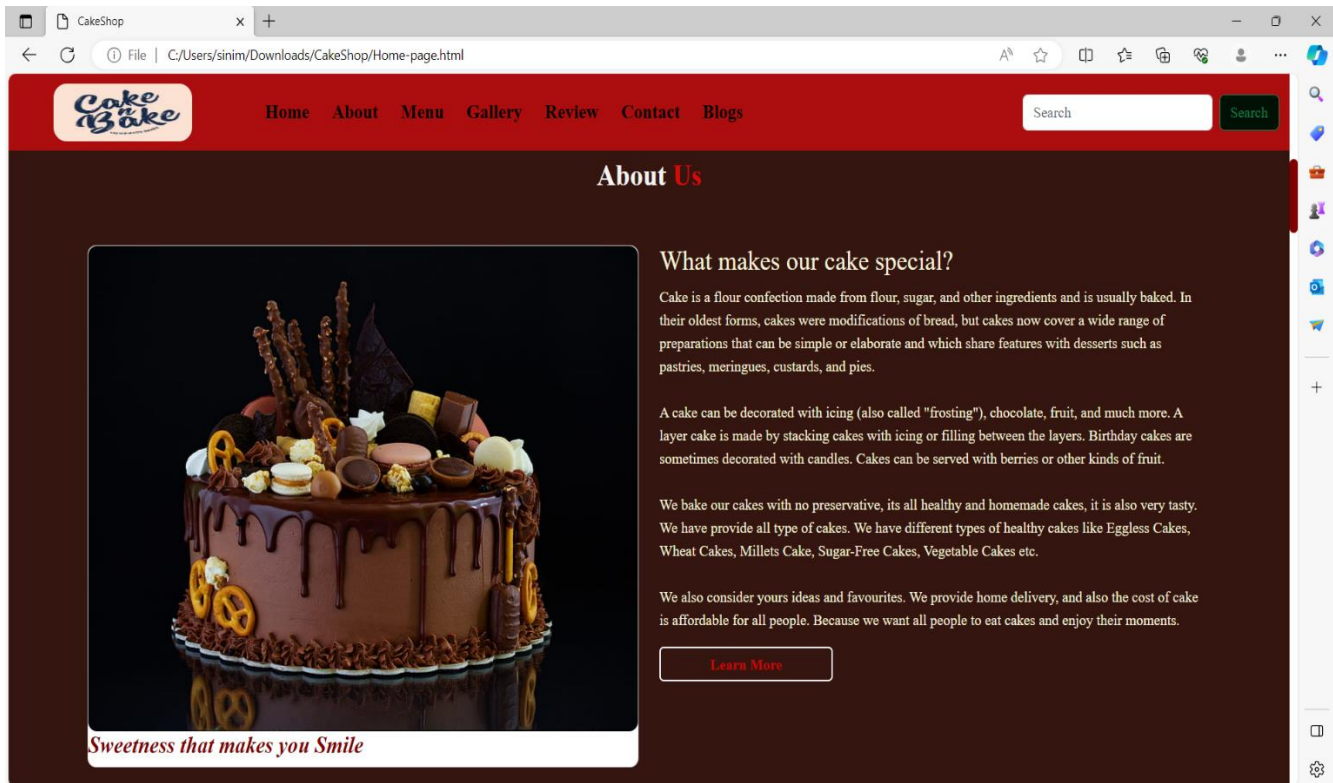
CakeShop

File | C:/Users/sinim/Downloads/CakeShop/Home-page.html

Cake n Bake

Home About Menu Gallery Review Contact Blogs

Search Search

About Us

What makes our cake special?

Cake is a flour confection made from flour, sugar, and other ingredients and is usually baked. In their oldest forms, cakes were modifications of bread, but cakes now cover a wide range of preparations that can be simple or elaborate and which share features with desserts such as pastries, meringues, custards, and pies.

A cake can be decorated with icing (also called "frosting"), chocolate, fruit, and much more. A layer cake is made by stacking cakes with icing or filling between the layers. Birthday cakes are sometimes decorated with candles. Cakes can be served with berries or other kinds of fruit.

We bake our cakes with no preservative, its all healthy and homemade cakes, it is also very tasty. We have provide all type of cakes. We have different types of healthy cakes like Eggless Cakes, Wheat Cakes, Millets Cake, Sugar-Free Cakes, Vegetable Cakes etc.

We also consider yours ideas and favourites. We provide home delivery, and also the cost of cake is affordable for all people. Because we want all people to eat cakes and enjoy their moments.

Learn More

Sweetness that makes you Smile